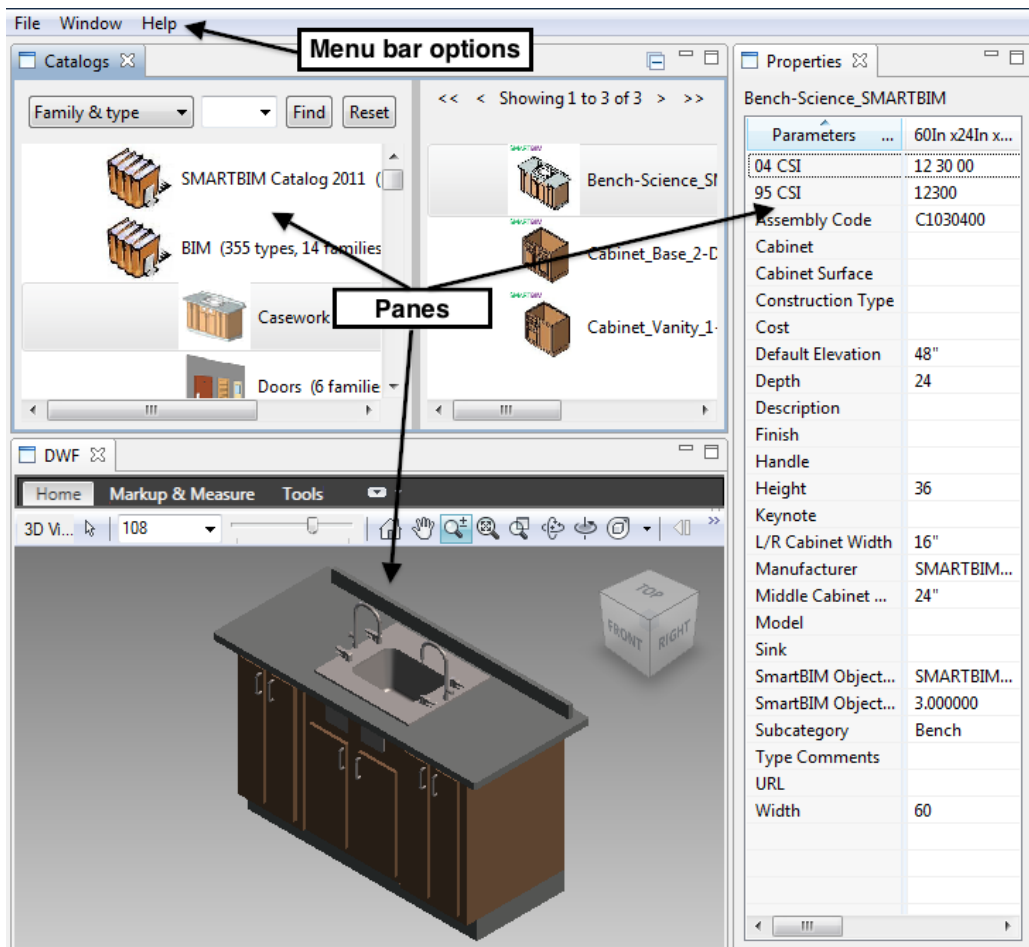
File Window Help

Menu bar options

Catalogs

Family & type Find Reset

SMARTBIM Catalog 2011 (

BIM (355 types, 14 families

Casework

Doors (6 familie

<< < Showing 1 to 3 of 3 > >>

Bench-Science_SI

Cabinet_Base_2-D

Cabinet_Vanity_1-

Panes

Properties

Bench-Science_SMARTBIM

| Parameters ... | 60In x24In x... |
|---|---|
| 04 CSI | 12 30 00 |
| 95 CSI | 12300 |
| Assembly Code | C1030400 |
| Cabinet | |
| Cabinet Surface | |
| Construction Type | |
| Cost | |
| Default Elevation | 48" |
| Depth | 24 |
| Description | |
| Finish | |
| Handle | |
| Height | 36 |
| Keynote | |
| L/R Cabinet Width | 16" |
| Manufacturer | SMARTBIM... |
| Middle Cabinet ... | 24" |
| Model | |
| Sink | |
| SmartBIM Object... | SMARTBIM... |
| SmartBIM Object... | 3.000000 |
| Subcategory | Bench |
| Type Comments | |
| URL | |
| Width | 60 |

DWF

Home Markup & Measure Tools

3D Vi... 108

TOP FRONT RIGHT